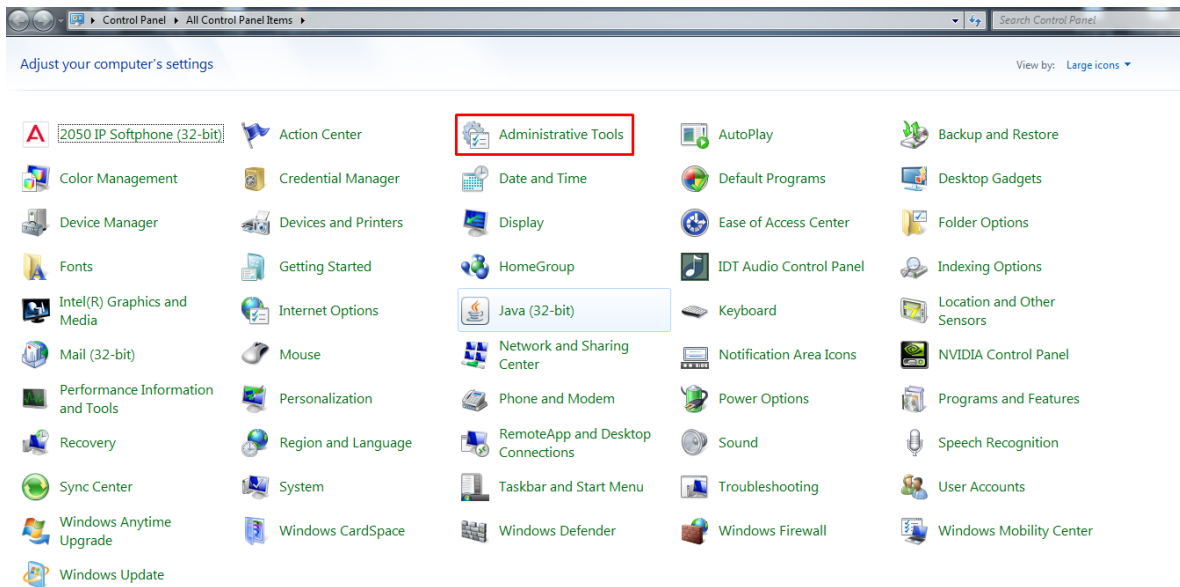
Control Panel ▸ All Control Panel Items ▸

Search Control Panel

Adjust your computer's settings

View by: Large icons ▾

2050 IP Softphone (32-bit)
Action Center
Administrative Tools
AutoPlay
Backup and Restore

Color Management
Credential Manager
Date and Time
Default Programs
Desktop Gadgets

Device Manager
Devices and Printers
Display
Ease of Access Center
Folder Options

Fonts
Getting Started
HomeGroup
IDT Audio Control Panel
Indexing Options

Intel(R) Graphics and Media
Internet Options
Java (32-bit)
Keyboard
Location and Other Sensors

Mail (32-bit)
Mouse
Network and Sharing Center
Notification Area Icons
NVIDIA Control Panel

Performance Information and Tools
Personalization
Phone and Modem
Power Options
Programs and Features

Recovery
Region and Language
RemoteApp and Desktop Connections
Sound
Speech Recognition

Sync Center
System
Taskbar and Start Menu
Troubleshooting
User Accounts

Windows Anytime Upgrade
Windows CardSpace
Windows Defender
Windows Firewall
Windows Mobility Center

Windows Update